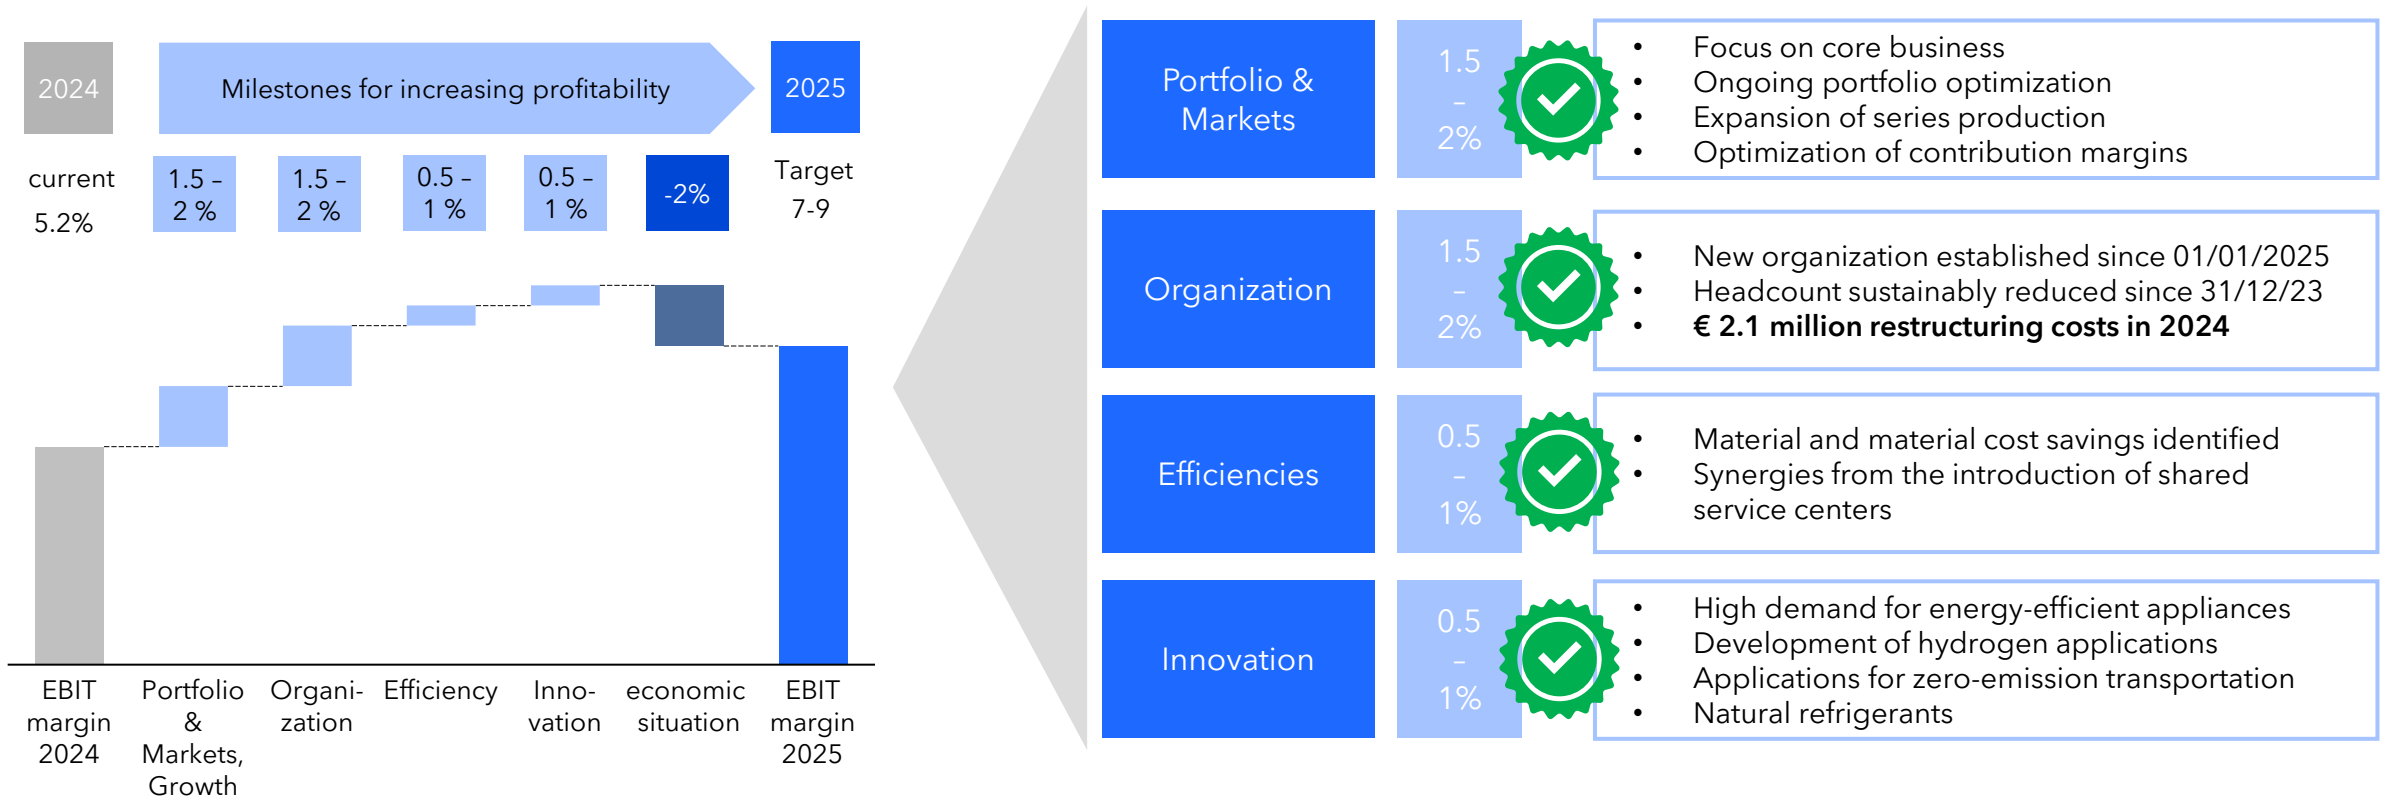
2024

Milestones for increasing profitability

2025

current 5.2%

1.5 – 2 %

1.5 – 2 %

0.5 – 1 %

0.5 – 1 %

-2%

Target 7-9

EBIT margin 2024

Portfolio & Markets, Growth

Organization

Efficiency

Innovation

economic situation

EBIT margin 2025

Portfolio & Markets

1.5 – 2%

- Focus on core business
- Ongoing portfolio optimization
- Expansion of series production
- Optimization of contribution margins

Organization

1.5 – 2%

- New organization established since 01/01/2025
- Headcount sustainably reduced since 31/12/23
- **€ 2.1 million restructuring costs in 2024**

Efficiencies

0.5 – 1%

- Material and material cost savings identified
- Synergies from the introduction of shared service centers

Innovation

0.5 – 1%

- High demand for energy-efficient appliances
- Development of hydrogen applications
- Applications for zero-emission transportation
- Natural refrigerants